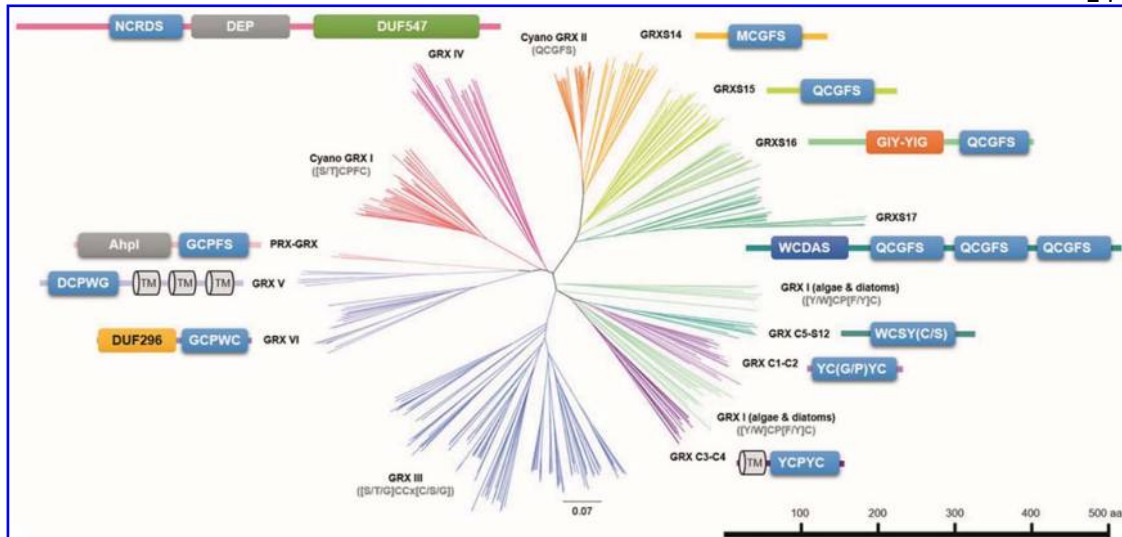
NCRDS DEP DUF547

GRX IV

Cyano GRX II
(QCGFS)

GRXS14 MCGFS

GRXS15 QCGFS

GRXS16 GIY-YIG QCGFS

Cyano GRX I
([S/T]CPFC)

GRXS17

WCDAS QCGFS QCGFS QCGFS

Ahpl GCPFS PRX-GRX

DCPWG TM TM TM GRX V

GRX I (algae & diatoms)
([Y/W]CP[F/Y]C)

GRX C5-S12 WCSY(C/S)

DUF296 GCPWC GRX VI

GRX C1-C2 YC(G/P)YC

GRX I (algae & diatoms)
([Y/W]CP[F/Y]C)

GRX C3-C4 TM YCPYC

GRX III
([S/T/G]CCx[C/S/G])

0.07

100 200 300 400 500 aa